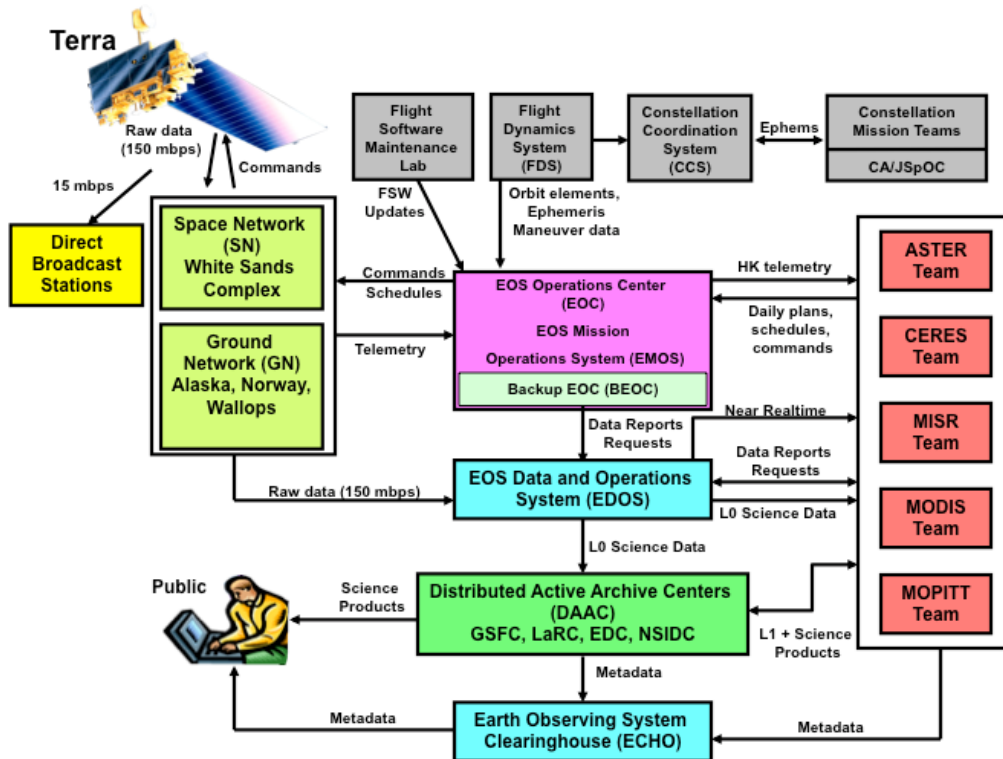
Terra

Raw data (150 mbps)

Commands

15 mbps

Direct Broadcast Stations

Space Network (SN) White Sands Complex

Ground Network (GN) Alaska, Norway, Wallops

Flight Software Maintenance Lab

FSW Updates

Flight Dynamics System (FDS)

Orbit elements, Ephemeris Maneuver data

Constellation Coordination System (CCS)

Ephems

Constellation Mission Teams

CA/JSpOC

Commands Schedules

Telemetry

EOS Operations Center (EOC)
EOS Mission Operations System (EMOS)

Backup EOC (BEOC)

HK telemetry

Daily plans, schedules, commands

ASTER Team

CERES Team

MISR Team

MODIS Team

MOPITT Team

Data Reports Requests

Near Realtime

Data Reports Requests

EOS Data and Operations System (EDOS)

Raw data (150 mbps)

L0 Science Data

L0 Science Data

Public

Science Products

Distributed Active Archive Centers (DAAC) GSFC, LaRC, EDC, NSIDC

L1 + Science Products

Metadata

Metadata

Earth Observing System Clearinghouse (ECHO)

Metadata